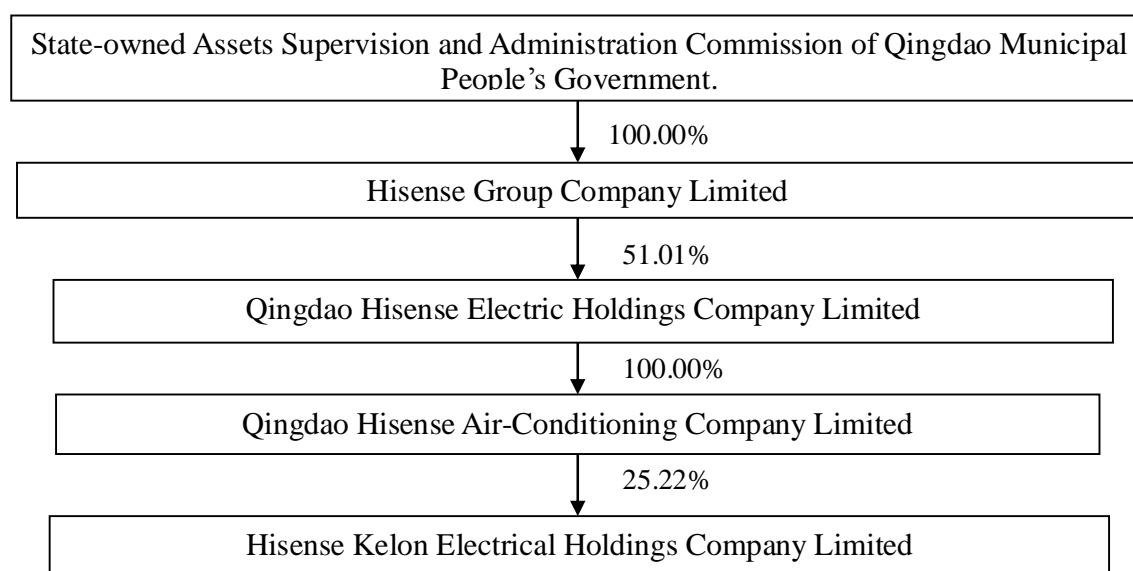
State-owned Assets Supervision and Administration Commission of Qingdao Municipal People’s Government.

100.00%

Hisense Group Company Limited

51.01%

Qingdao Hisense Electric Holdings Company Limited

100.00%

Qingdao Hisense Air-Conditioning Company Limited

25.22%

Hisense Kelon Electrical Holdings Company Limited